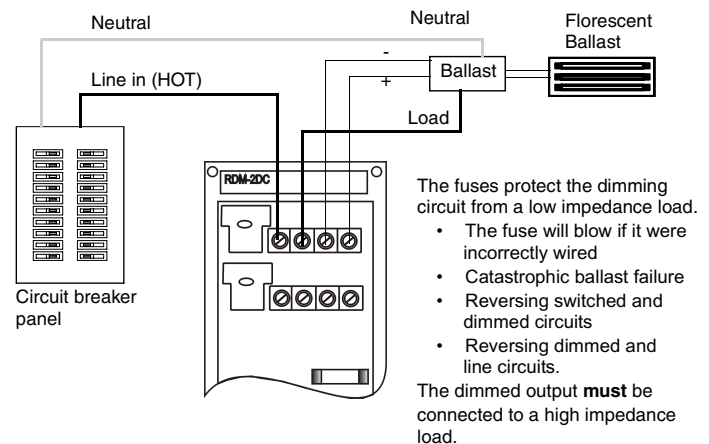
Neutral

Neutral

Florescent Ballast

-

Ballast

+

Line in (HOT)

Load

RDM-2DC

Circuit breaker panel

The fuses protect the dimming circuit from a low impedance load.

• The fuse will blow if it were incorrectly wired
• Catastrophic ballast failure
• Reversing switched and dimmed circuits
• Reversing dimmed and line circuits.

The dimmed output **must** be connected to a high impedance load.